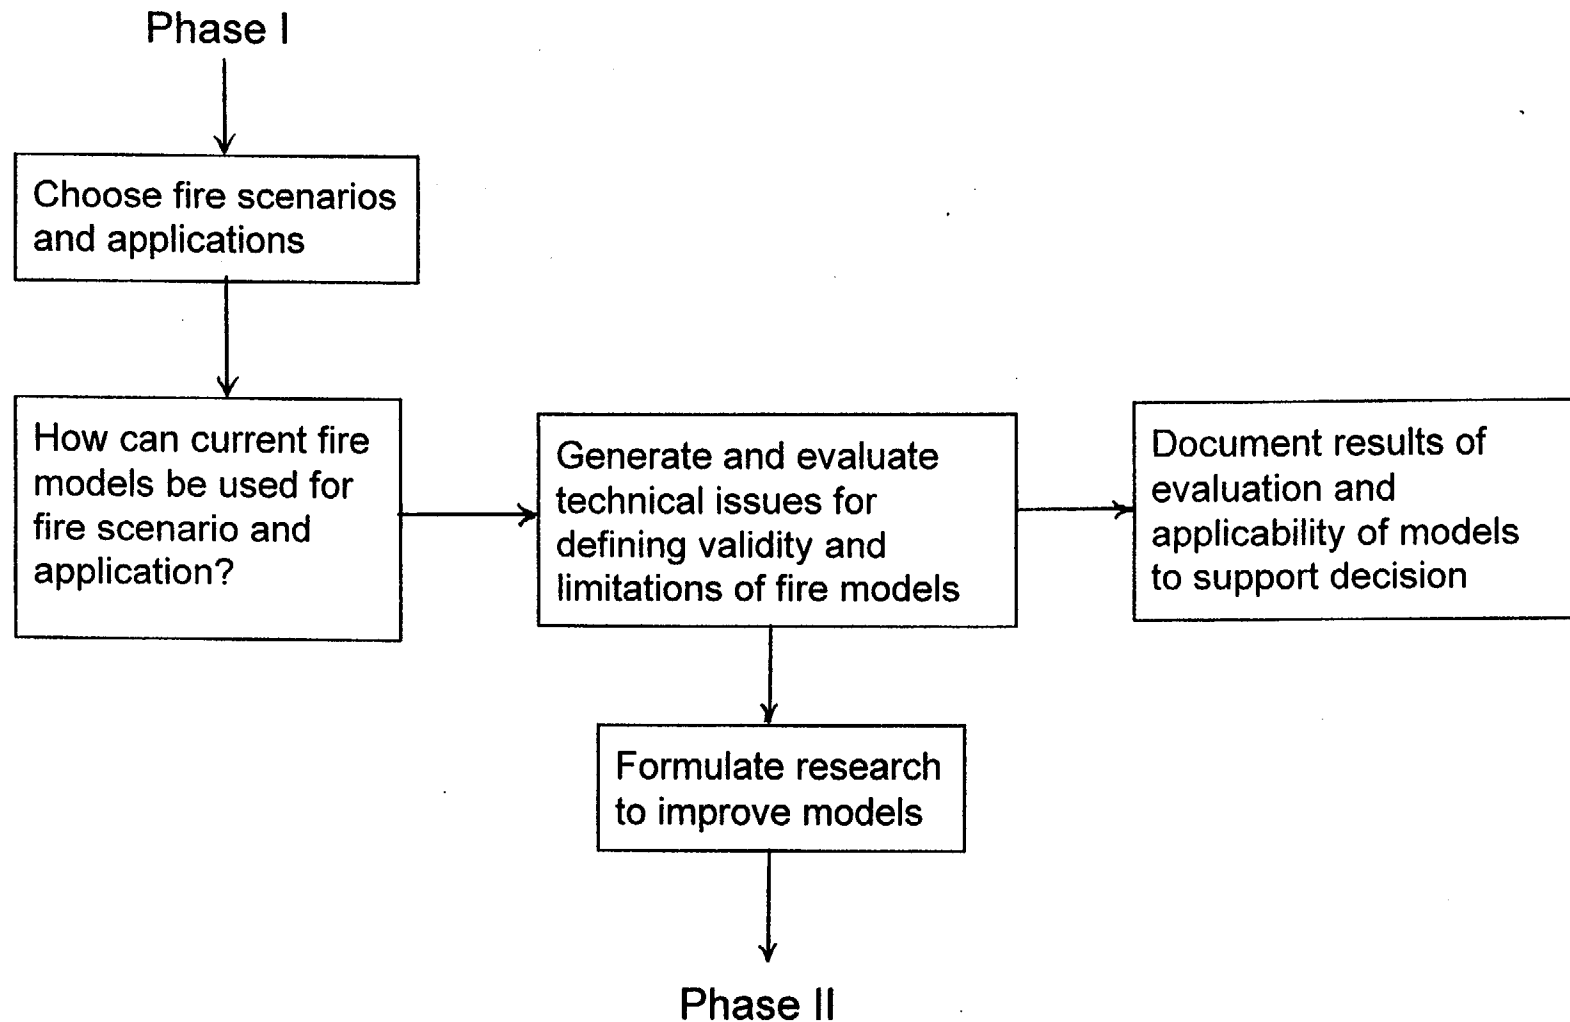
Phase I

Choose fire scenarios and applications

How can current fire models be used for fire scenario and application?

Generate and evaluate technical issues for defining validity and limitations of fire models

Document results of evaluation and applicability of models to support decision

Formulate research to improve models

Phase II